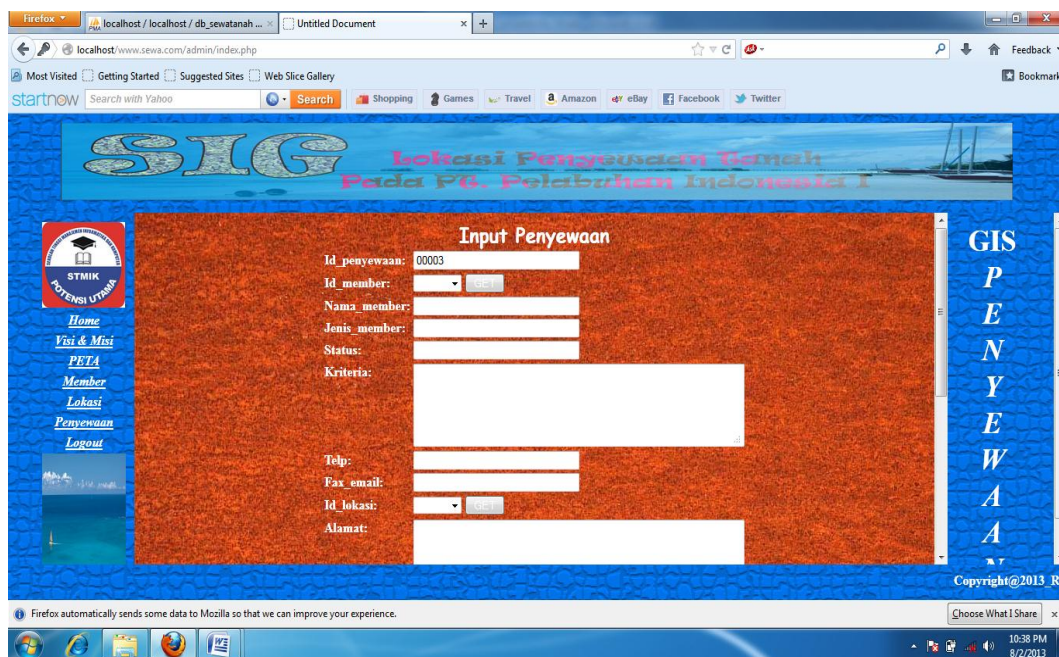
Firefox

localhost / localhost / db_sewatanah ... ×

Untitled Document ×

+

localhost/www.sewa.com/admin/index.php

Feedback

Most Visited Getting Started Suggested Sites Web Slice Gallery

Bookmark

startnow Search with Yahoo Search Shopping Games Travel Amazon eBay Facebook Twitter

SIG

Lokasi Penyewaan Tanah Pada PT. Pelabuhan Indonesia I

STMIK POTENSI UTAMA

Home

Visi & Misi

PETA

Member

Lokasi

Penyewaan

Logout

Input Penyewaan

Id_penyewaan: 00003

Id_member: GET

Nama_member:

Jenis_member:

Status:

Kriteria:

Telp:

Fax_email:

Id_lokasi: GET

Alamat:

GIS P E N Y E W A A N

Copyright@2013_R

Firefox automatically sends some data to Mozilla so that we can improve your experience.

Choose What I Share ×

10:38 PM 8/2/2013